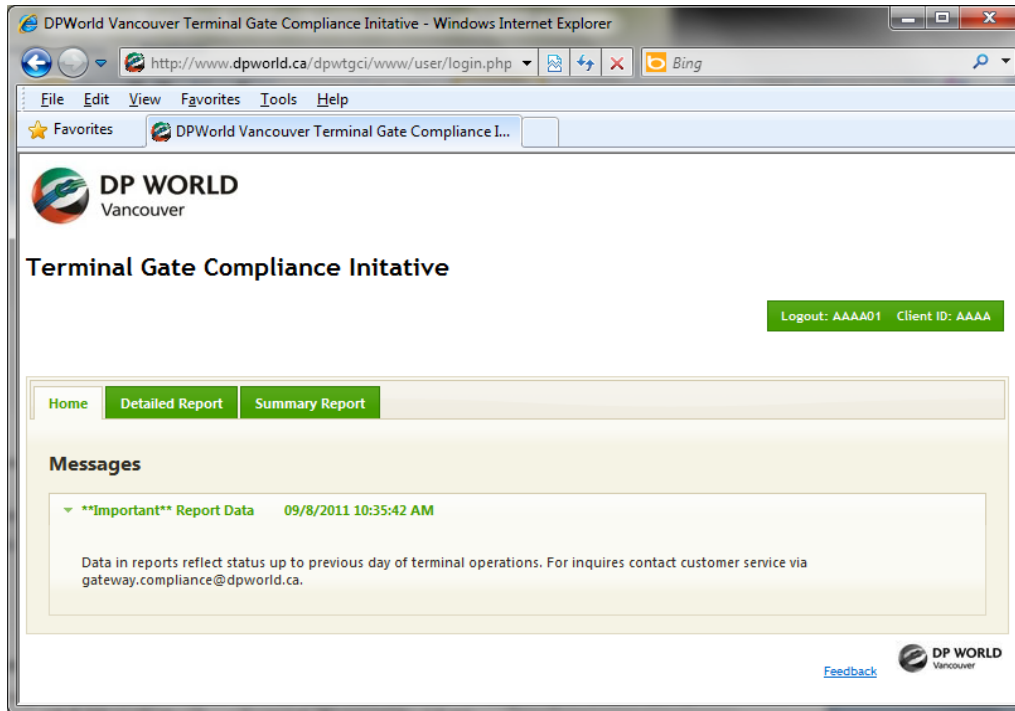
DPWorld Vancouver Terminal Gate Compliance Initative - Windows Internet Explorer

http://www.dpworld.ca/dpwtgci/www/user/login.php

Bing

File Edit View Favorites Tools Help

Favorites

DPWorld Vancouver Terminal Gate Compliance I...

DP WORLD
Vancouver

Terminal Gate Compliance Initative

Logout: AAAA01 Client ID: AAAA

Home | Detailed Report | Summary Report

Messages

**Important** Report Data 09/8/2011 10:35:42 AM

Data in reports reflect status up to previous day of terminal operations. For inquires contact customer service via gateway.compliance@dpworld.ca.

Feedback

DP WORLD
Vancouver